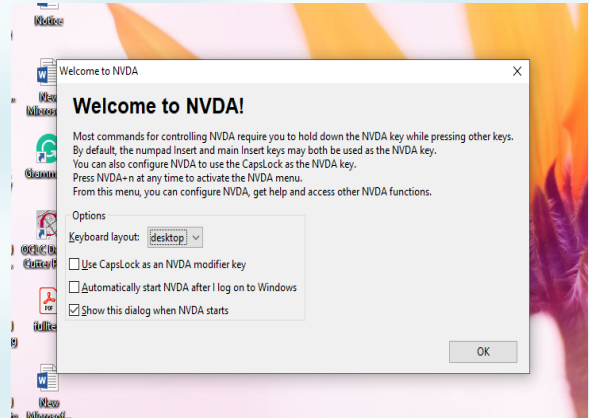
Notice

New Micros

Gramm

OCLC D Cutter

PDF

fullte

New Microsoft

Welcome to NVDA

X

Welcome to NVDA!

Most commands for controlling NVDA require you to hold down the NVDA key while pressing other keys. By default, the numpad Insert and main Insert keys may both be used as the NVDA key. You can also configure NVDA to use the CapsLock as the NVDA key. Press NVDA+n at any time to activate the NVDA menu. From this menu, you can configure NVDA, get help and access other NVDA functions.

Options

Keyboard layout: desktop

Use CapsLock as an NVDA modifier key

Automatically start NVDA after I log on to Windows

Show this dialog when NVDA starts

OK